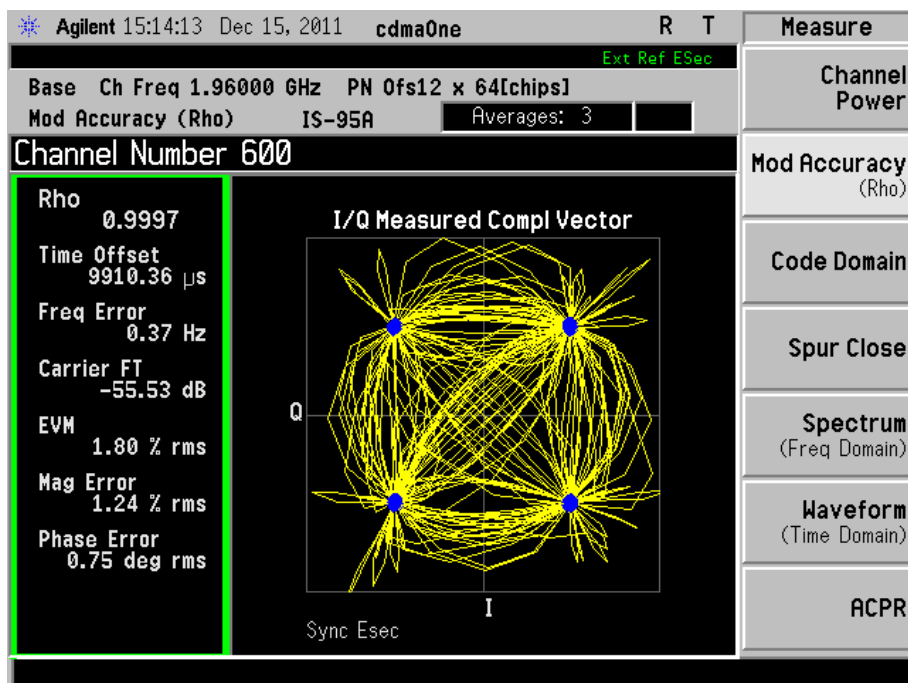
Agilent 15:14:13 Dec 15, 2011 cdmaOne R T

Ext Ref ESec

Base Ch Freq 1.96000 GHz PN Ofs12 x 64[chips]

Mod Accuracy (Rho) IS-95A Averages: 3

Channel Number 600

Rho
0.9997

Time Offset
9910.36 μs

Freq Error
0.37 Hz

Carrier FT
-55.53 dB

EVM
1.80 % rms

Mag Error
1.24 % rms

Phase Error
0.75 deg rms

I/Q Measured Compl Vector

Q

I

Sync Esec

Measure

Channel Power

Mod Accuracy (Rho)

Code Domain

Spur Close

Spectrum (Freq Domain)

Waveform (Time Domain)

ACPR